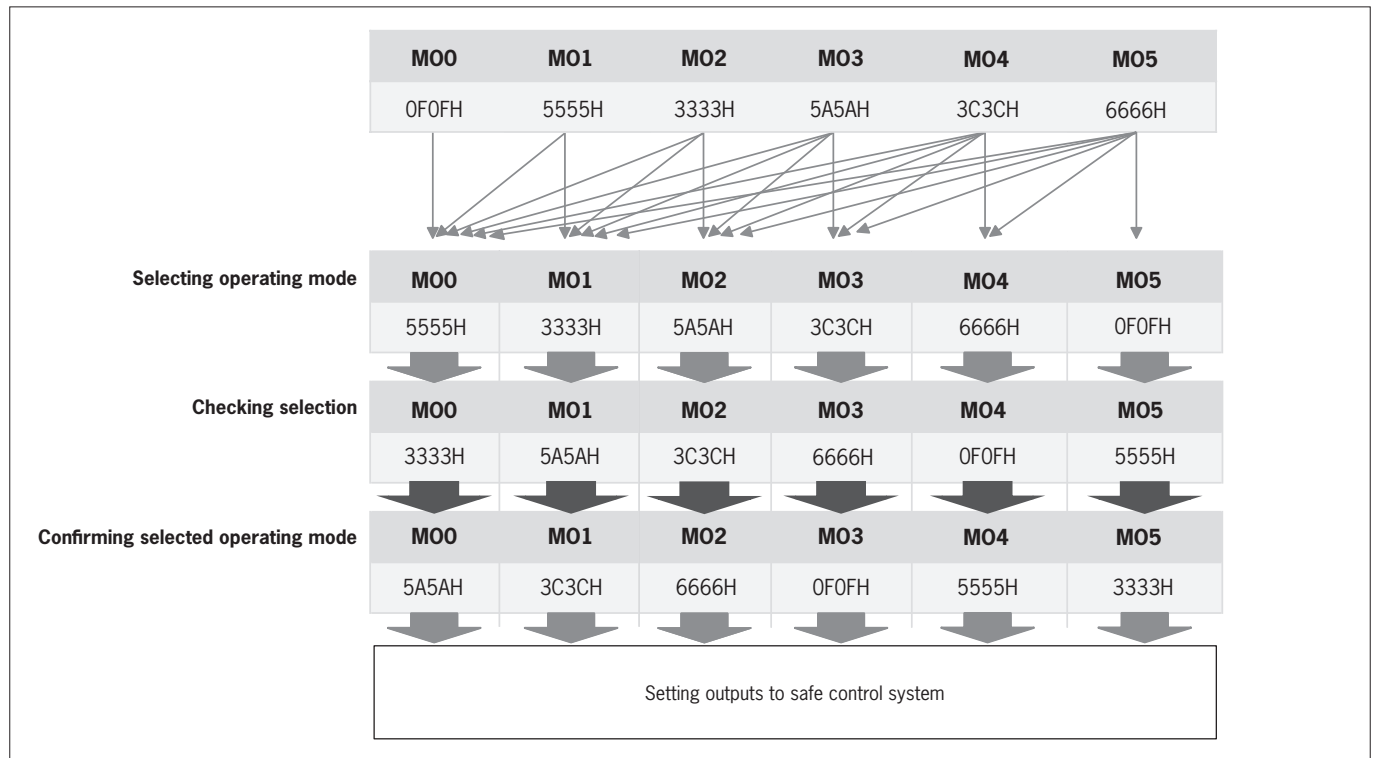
| MO0 | MO1 | MO2 | MO3 | MO4 | MO5 |
|---|---|---|---|---|---|
| 0F0FH | 5555H | 3333H | 5A5AH | 3C3CH | 6666H |

Selecting operating mode

| MO0 | MO1 | MO2 | MO3 | MO4 | MO5 |
|---|---|---|---|---|---|
| 5555H | 3333H | 5A5AH | 3C3CH | 6666H | 0F0FH |

Checking selection

| MO0 | MO1 | MO2 | MO3 | MO4 | MO5 |
|---|---|---|---|---|---|
| 3333H | 5A5AH | 3C3CH | 6666H | 0F0FH | 5555H |

Confirming selected operating mode

| MO0 | MO1 | MO2 | MO3 | MO4 | MO5 |
|---|---|---|---|---|---|
| 5A5AH | 3C3CH | 6666H | 0F0FH | 5555H | 3333H |

Setting outputs to safe control system